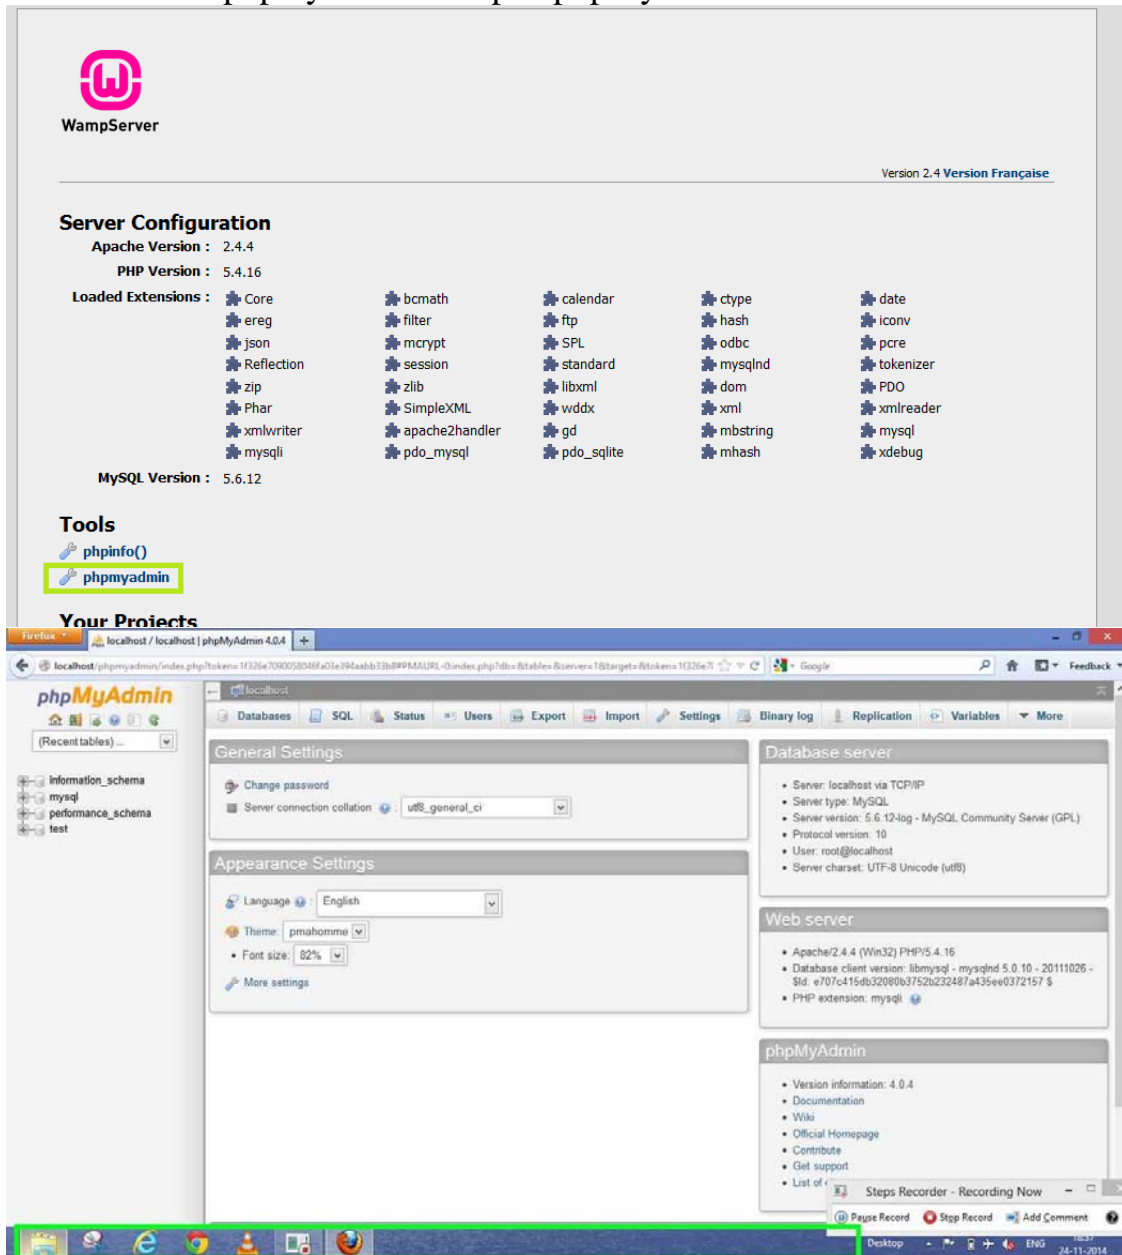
WampServer

Version 2.4 Version Française

Server Configuration
Apache Version : 2.4.4
PHP Version : 5.4.16
Loaded Extensions :

| | | | | |
|---|---|---|---|---|
| Core | bcmath | calendar | ctype | date |
| ereg | filter | ftp | hash | iconv |
| json | mcrypt | SPL | odbc | pcre |
| Reflection | session | standard | mysqlnd | tokenizer |
| zip | zlib | libxml | dom | PDO |
| Phar | SimpleXML | wddx | xml | xmlreader |
| xmlwriter | apache2handler | gd | mbstring | mysql |
| mysqli | pdo_mysql | pdo_sqlite | mhash | xdebug |

MySQL Version : 5.6.12

Tools
phpinfo()
phpmyadmin

Your Projects

Firefox
localhost / localhost | phpMyAdmin 4.0.4
localhost/phpmyadmin/index.php?token=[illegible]
Google
Feedback

phpMyAdmin
(Recent tables) ...
information_schema
mysql
performance_schema
test

localhost
Databases SQL Status Users Export Import Settings Binary log Replication Variables More

General Settings
Change password
Server connection collation: utf8_general_ci

Appearance Settings
Language: English
Theme: pmahomme
Font size: 82%
More settings

Database server
• Server: localhost via TCP/IP
• Server type: MySQL
• Server version: 5.6.12-log - MySQL Community Server (GPL)
• Protocol version: 10
• User: root@localhost
• Server charset: UTF-8 Unicode (utf8)

Web server
• Apache/2.4.4 (Win32) PHP/5.4.16
• Database client version: libmysql - mysqlnd 5.0.10 - 20111026 - $Id: e707c415db32080b3752b232487a435ee0372157 $
• PHP extension: mysqli

phpMyAdmin
• Version information: 4.0.4
• Documentation
• Wiki
• Official Homepage
• Contribute
• Get support
• List of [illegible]

Steps Recorder - Recording Now
Pause Record Stop Record Add Comment

Desktop ENG 24-11-2014